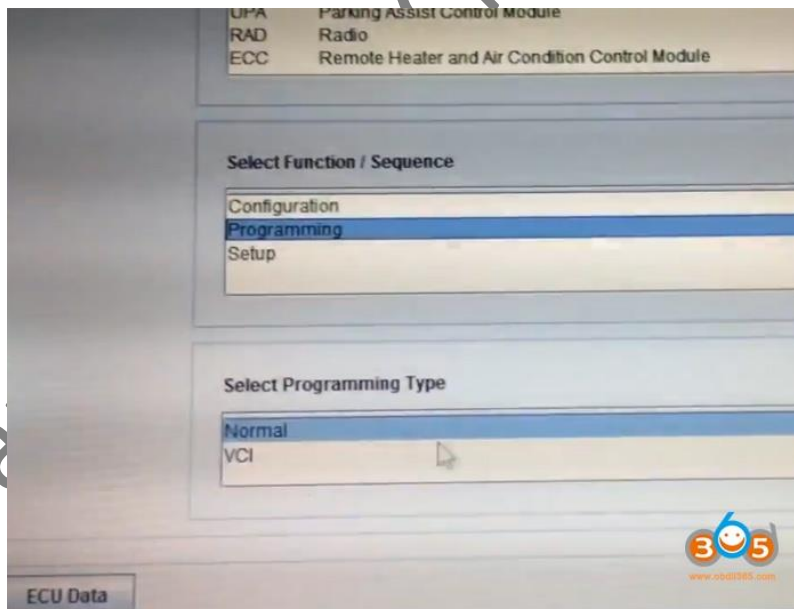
UPA Parking Assist Control Module
RAD Radio
ECC Remote Heater and Air Condition Control Module

Select Function / Sequence

Configuration
Programming
Setup

Select Programming Type

Normal
VCI

365
www.obdii365.com

ECU Data